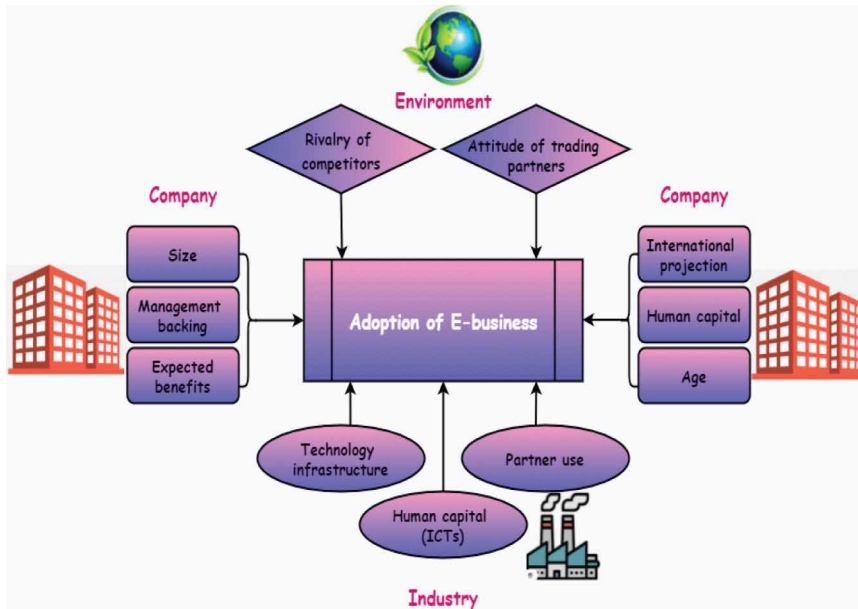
Environment

Rivalry of competitors

Attitude of trading partners

Company

Size

Management backing

Expected benefits

Adoption of E-business

Company

International projection

Human capital

Age

Technology infrastructure

Partner use

Human capital (ICTs)

Industry